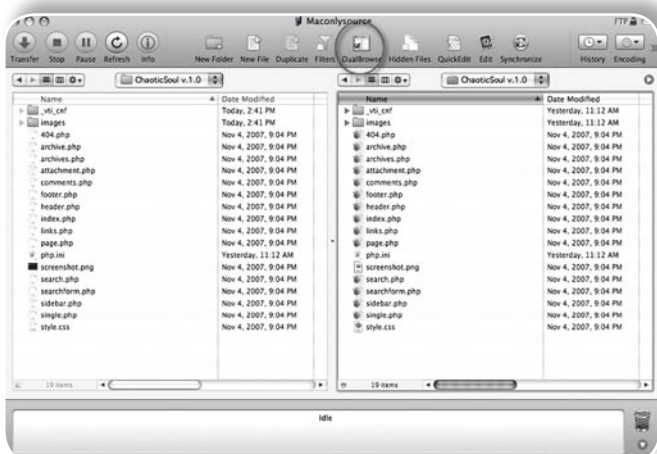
Maconlysource

FTP

Transfer Stop Pause Refresh Info

New Folder New File Duplicate Filter DualBrowse Hidden Files QuickEdit Edit Synchronize

History Encoding

ChaoticSoul v.1.0

| Name | Date Modified |
|---|---|
| _vti_cnf | Today, 2:41 PM |
| images | Today, 2:41 PM |
| 404.php | Nov 4, 2007, 9:04 PM |
| archive.php | Nov 4, 2007, 9:04 PM |
| archives.php | Nov 4, 2007, 9:04 PM |
| attachment.php | Nov 4, 2007, 9:04 PM |
| comments.php | Nov 4, 2007, 9:04 PM |
| footer.php | Nov 4, 2007, 9:04 PM |
| header.php | Nov 4, 2007, 9:04 PM |
| index.php | Nov 4, 2007, 9:04 PM |
| links.php | Nov 4, 2007, 9:04 PM |
| page.php | Nov 4, 2007, 9:04 PM |
| php.ini | Yesterday, 11:12 AM |
| screenshot.png | Nov 4, 2007, 9:04 PM |
| search.php | Nov 4, 2007, 9:04 PM |
| searchform.php | Nov 4, 2007, 9:04 PM |
| sidebar.php | Nov 4, 2007, 9:04 PM |
| single.php | Nov 4, 2007, 9:04 PM |
| style.css | Nov 4, 2007, 9:04 PM |

19 items

ChaoticSoul v.1.0

| Name | Date Modified |
|---|---|
| _vti_cnf | Yesterday, 11:12 AM |
| images | Yesterday, 11:12 AM |
| 404.php | Nov 4, 2007, 9:04 PM |
| archive.php | Nov 4, 2007, 9:04 PM |
| archives.php | Nov 4, 2007, 9:04 PM |
| attachment.php | Nov 4, 2007, 9:04 PM |
| comments.php | Nov 4, 2007, 9:04 PM |
| footer.php | Nov 4, 2007, 9:04 PM |
| header.php | Nov 4, 2007, 9:04 PM |
| index.php | Nov 4, 2007, 9:04 PM |
| links.php | Nov 4, 2007, 9:04 PM |
| page.php | Nov 4, 2007, 9:04 PM |
| php.ini | Yesterday, 11:12 AM |
| screenshot.png | Nov 4, 2007, 9:04 PM |
| search.php | Nov 4, 2007, 9:04 PM |
| searchform.php | Nov 4, 2007, 9:04 PM |
| sidebar.php | Nov 4, 2007, 9:04 PM |
| single.php | Nov 4, 2007, 9:04 PM |
| style.css | Nov 4, 2007, 9:04 PM |

19 items

Idle